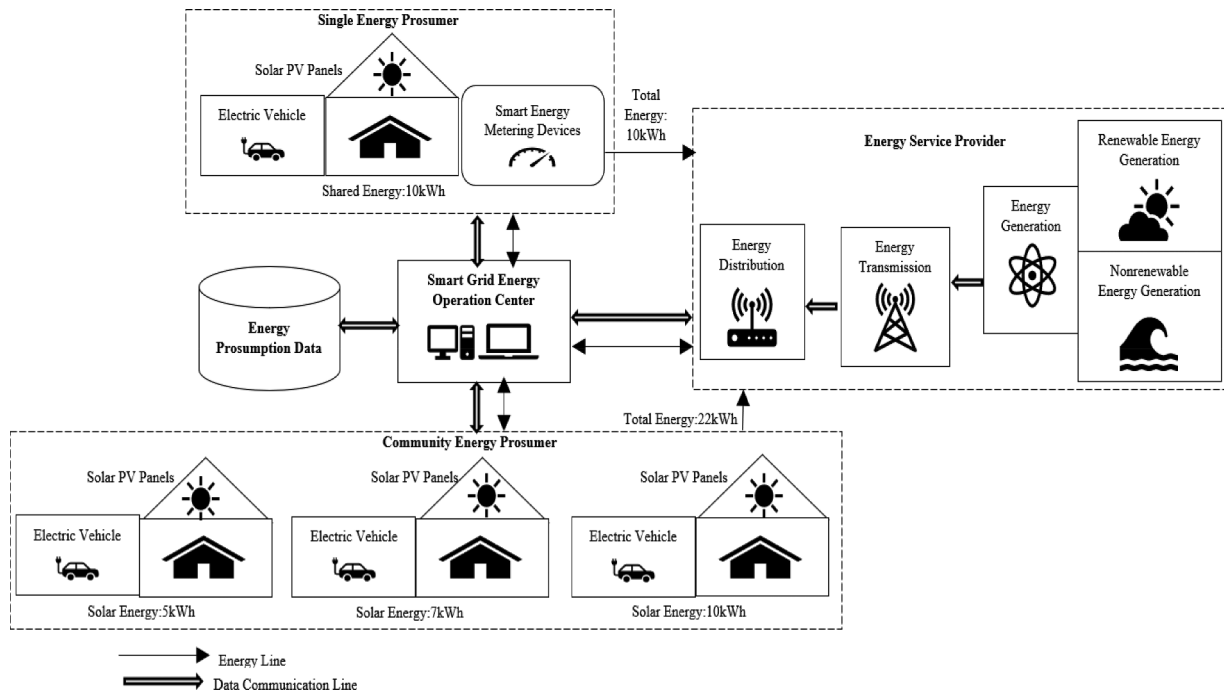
Single Energy Prosumer

Solar PV Panels

Electric Vehicle

Smart Energy Metering Devices

Shared Energy:10kWh

Total Energy: 10kWh

Energy Service Provider

Renewable Energy Generation

Energy Generation

Nonrenewable Energy Generation

Energy Distribution

Energy Transmission

Energy Prosumption Data

Smart Grid Energy Operation Center

Total Energy:22kWh

Community Energy Prosumer

Solar PV Panels

Electric Vehicle

Solar Energy:5kWh

Solar PV Panels

Electric Vehicle

Solar Energy:7kWh

Solar PV Panels

Electric Vehicle

Solar Energy:10kWh

Energy Line

Data Communication Line